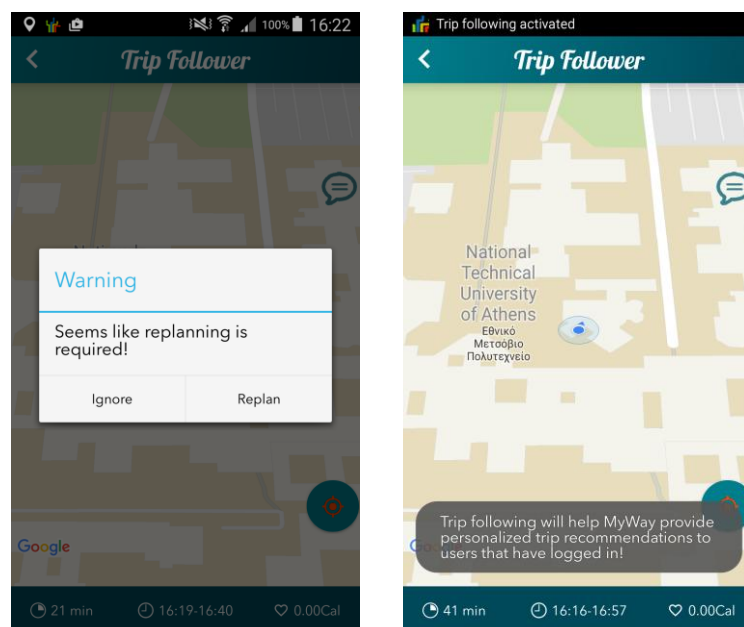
100% 16:22

Trip Follower

Warning

Seems like replanning is required!

Ignore

Replan

Google

21 min

16:19-16:40

0.00Cal

Trip following activated

Trip Follower

National Technical University of Athens
Εθνικό Μετσόβιο Πολυτεχνείο

Trip following will help MyWay provide personalized trip recommendations to users that have logged in!

41 min

16:16-16:57

0.00Cal